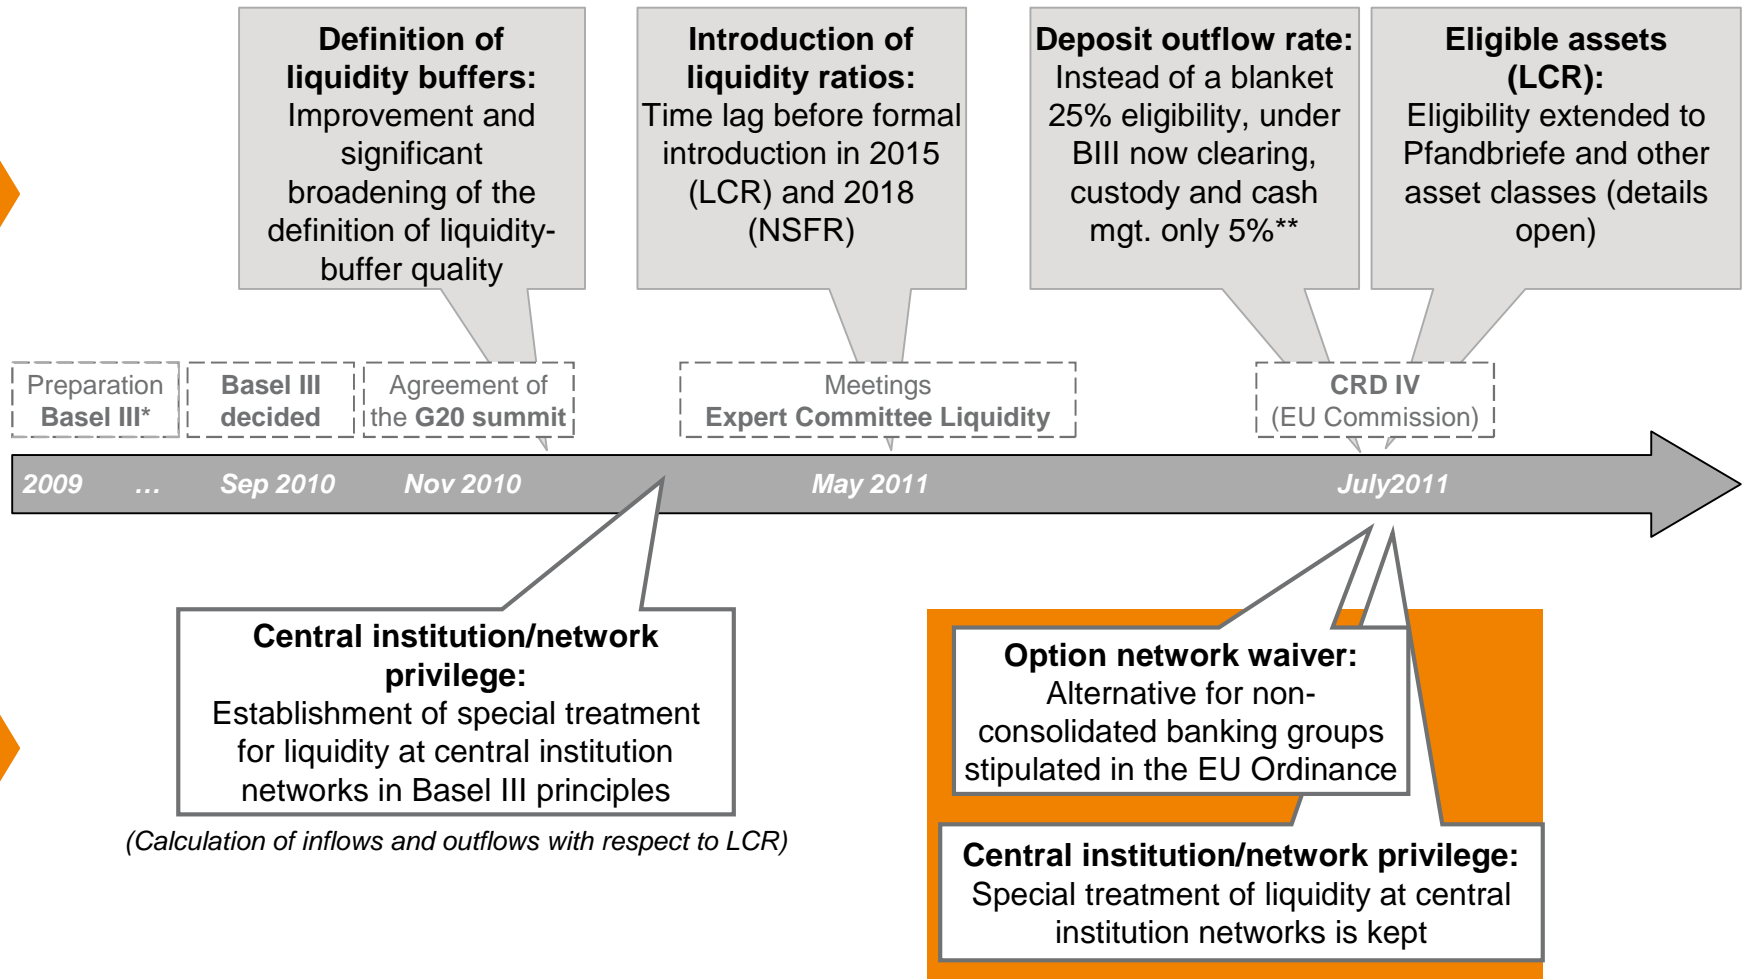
**Definition of liquidity buffers:** Improvement and significant broadening of the definition of liquidity-buffer quality

**Introduction of liquidity ratios:** Time lag before formal introduction in 2015 (LCR) and 2018 (NSFR)

**Deposit outflow rate:** Instead of a blanket 25% eligibility, under BIII now clearing, custody and cash mgt. only 5%**

**Eligible assets (LCR):** Eligibility extended to Pfandbriefe and other asset classes (details open)

Preparation **Basel III***

**Basel III decided**

Agreement of the **G20 summit**

Meetings **Expert Committee Liquidity**

**CRD IV** (EU Commission)

2009 … Sep 2010 Nov 2010 May 2011 July2011

**Central institution/network privilege:** Establishment of special treatment for liquidity at central institution networks in Basel III principles

(Calculation of inflows and outflows with respect to LCR)

**Option network waiver:** Alternative for non-consolidated banking groups stipulated in the EU Ordinance

**Central institution/network privilege:** Special treatment of liquidity at central institution networks is kept